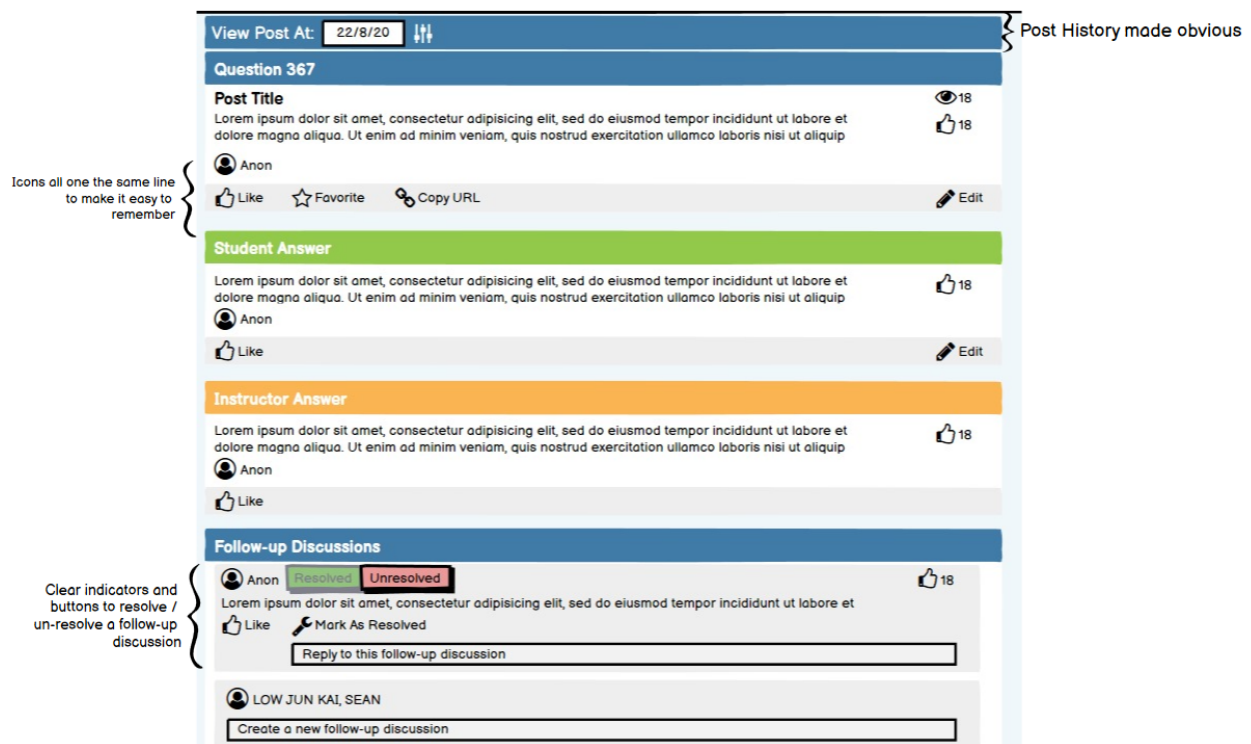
View Post At: 22/8/20

Post History made obvious

Question 367

Post Title

Lorem ipsum dolor sit amet, consectetur adipisicing elit, sed do eiusmod tempor incididunt ut labore et dolore magna aliqua. Ut enim ad minim veniam, quis nostrud exercitation ullamco laboris nisi ut aliquip

18

18

Anon

Icons all one the same line to make it easy to remember

Like Favorite Copy URL Edit

Student Answer

Lorem ipsum dolor sit amet, consectetur adipisicing elit, sed do eiusmod tempor incididunt ut labore et dolore magna aliqua. Ut enim ad minim veniam, quis nostrud exercitation ullamco laboris nisi ut aliquip

18

Anon

Like Edit

Instructor Answer

Lorem ipsum dolor sit amet, consectetur adipisicing elit, sed do eiusmod tempor incididunt ut labore et dolore magna aliqua. Ut enim ad minim veniam, quis nostrud exercitation ullamco laboris nisi ut aliquip

18

Anon

Like

Follow-up Discussions

Clear indicators and buttons to resolve / un-resolve a follow-up discussion

Anon Resolved Unresolved

18

Lorem ipsum dolor sit amet, consectetur adipisicing elit, sed do eiusmod tempor incididunt ut labore et

Like Mark As Resolved

Reply to this follow-up discussion

LOW JUN KAI, SEAN

Create a new follow-up discussion